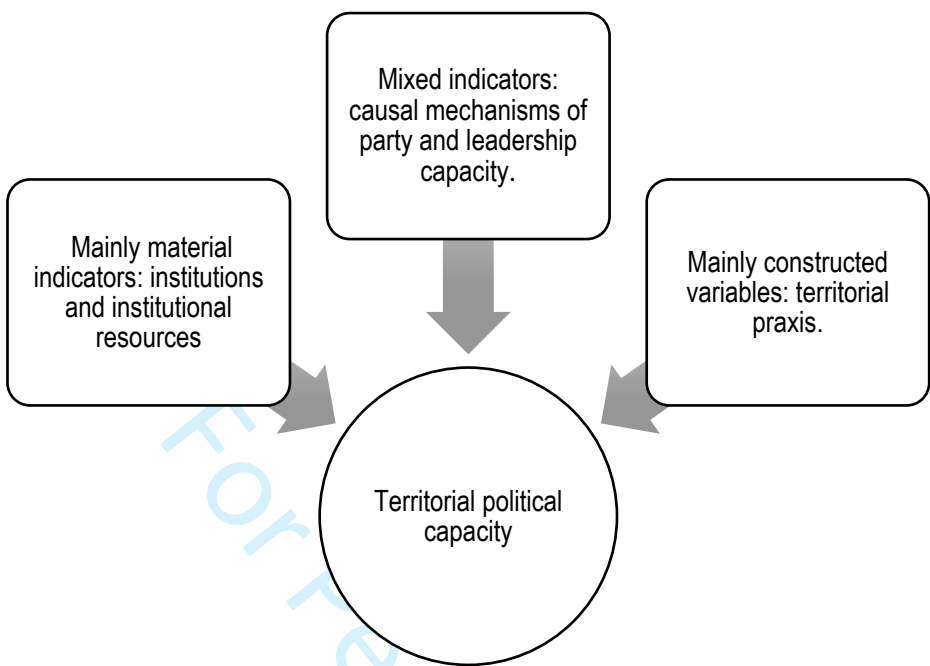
Mixed indicators: causal mechanisms of party and leadership capacity.

Mainly material indicators: institutions and institutional resources

Mainly constructed variables: territorial praxis.

Territorial political capacity

For Pe